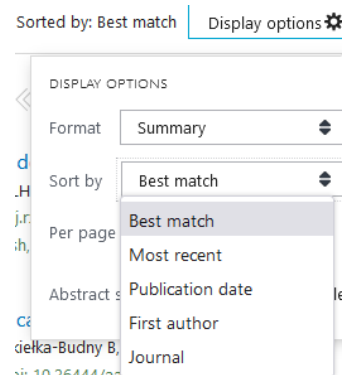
Sorted by: Best match
Display options

DISPLAY OPTIONS

Format
Summary

Sort by
Best match

Per page

Abstract s

Best match
Most recent
Publication date
First author
Journal

d
.H
j.r
sh,

ca
ziełka-Budny B,
: 10.26444/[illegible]